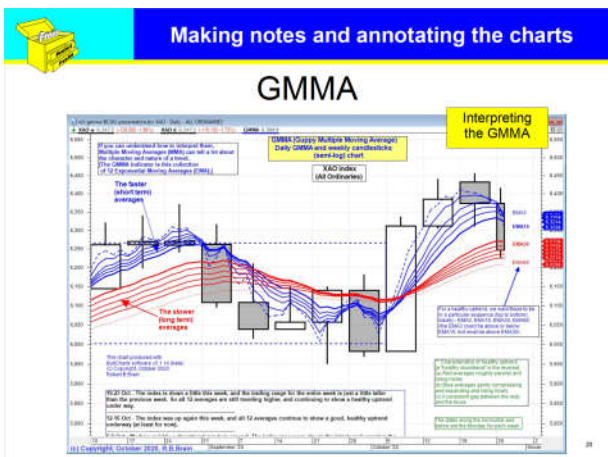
Making notes and annotating the charts

GMMA

Interpreting the GMMA

GMMA (Guppy Multiple Moving Average)
Daily GMMA and weekly candlesticks
(semi-log) chart

XAO index
(All Ordinaries)

If you can understand how to interpret them, Multiple Moving Averages (MMA) can tell a lot about the character and nature of a trend. The GMMA indicator is this collection of 12 Exponential Moving Averages (EMA).

The faster (short term) averages

The slower (long term) averages

This chart produced with BullCharts software
(c) Copyright, October 2020
Robert B Brain

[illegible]

(c) Copyright, October 2020, R.B.Brain

20